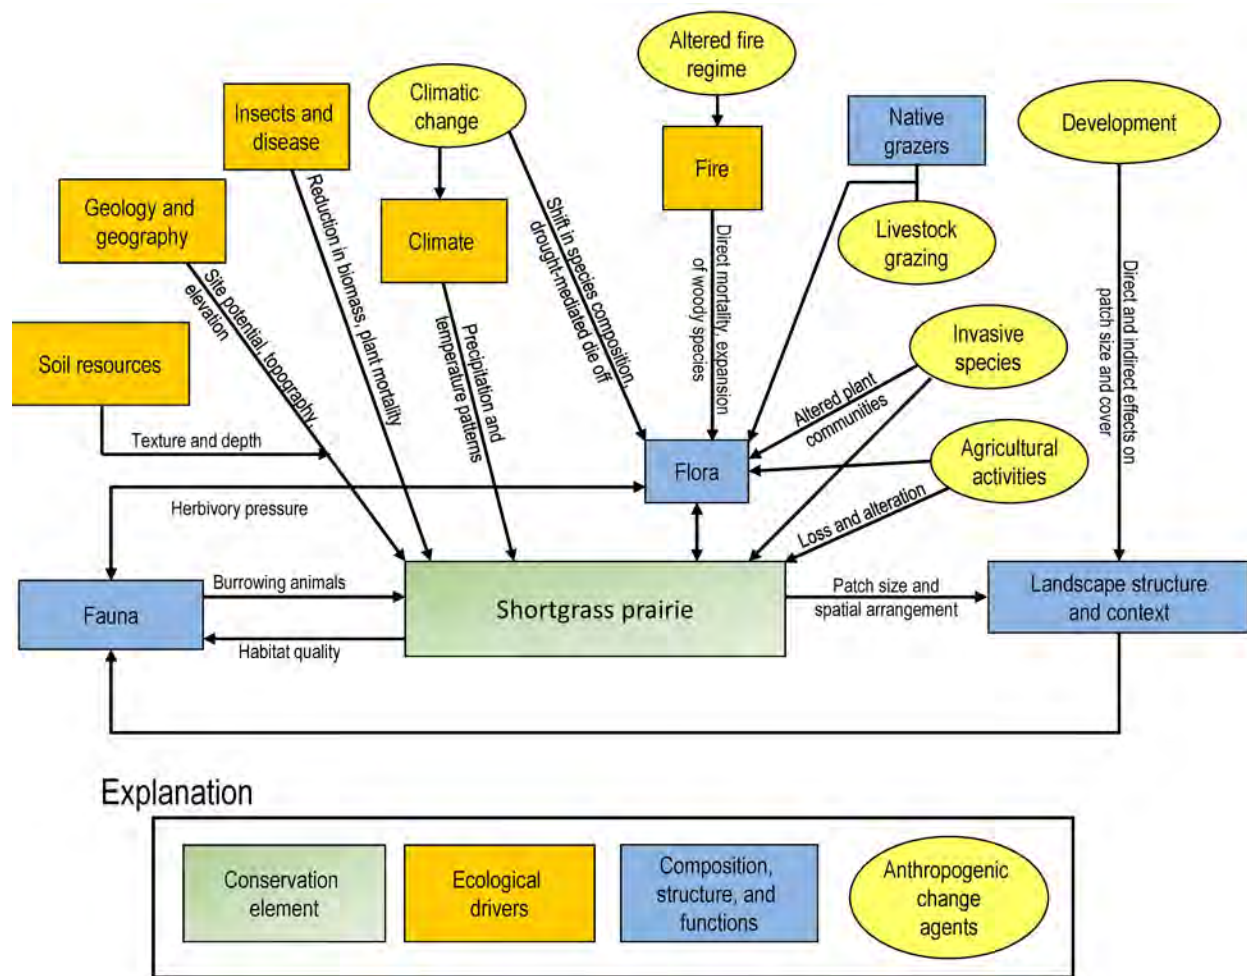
Altered fire regime

Climatic change

Insects and disease

Fire

Native grazers

Development

Geology and geography

Climate

Livestock grazing

Reduction in biomass, plant mortality

Shift in species composition, drought-mediated die off

Direct mortality, expansion of woody species

Direct and indirect effects on patch size and cover

Site potential, topography, elevation

Precipitation and temperature patterns

Soil resources

Invasive species

Altered plant communities

Texture and depth

Agricultural activities

Flora

Herbivory pressure

Loss and alteration

Burrowing animals

Patch size and spatial arrangement

Fauna

Shortgrass prairie

Landscape structure and context

Habitat quality

Explanation

Conservation element

Ecological drivers

Composition, structure, and functions

Anthropogenic change agents